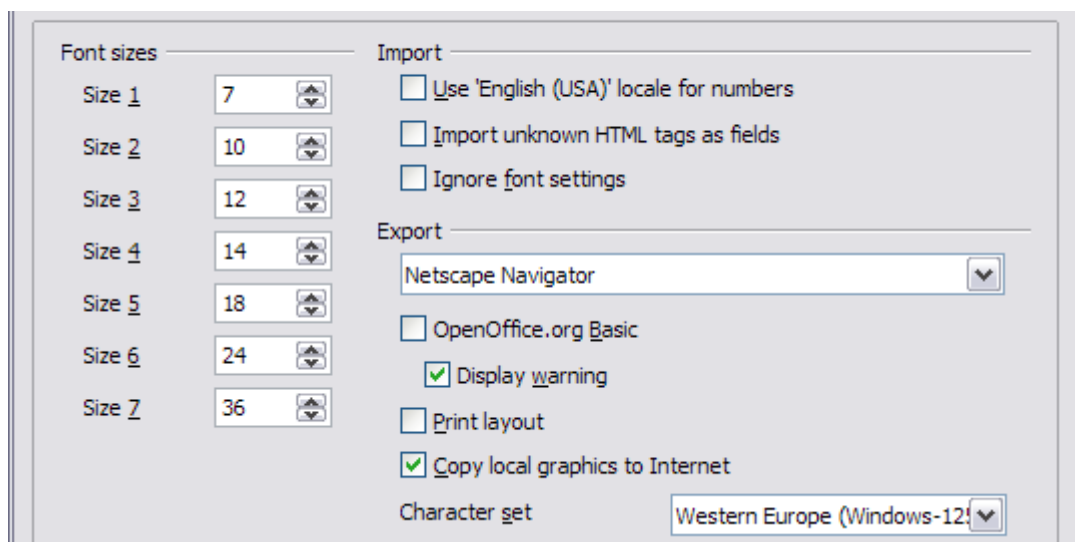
Font sizes

Size 1 7
Size 2 10
Size 3 12
Size 4 14
Size 5 18
Size 6 24
Size 7 36

Import

Use 'English (USA)' locale for numbers

Import unknown HTML tags as fields

Ignore font settings

Export

Netscape Navigator

OpenOffice.org Basic

Display warning

Print layout

Copy local graphics to Internet

Character set

Western Europe (Windows-12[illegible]